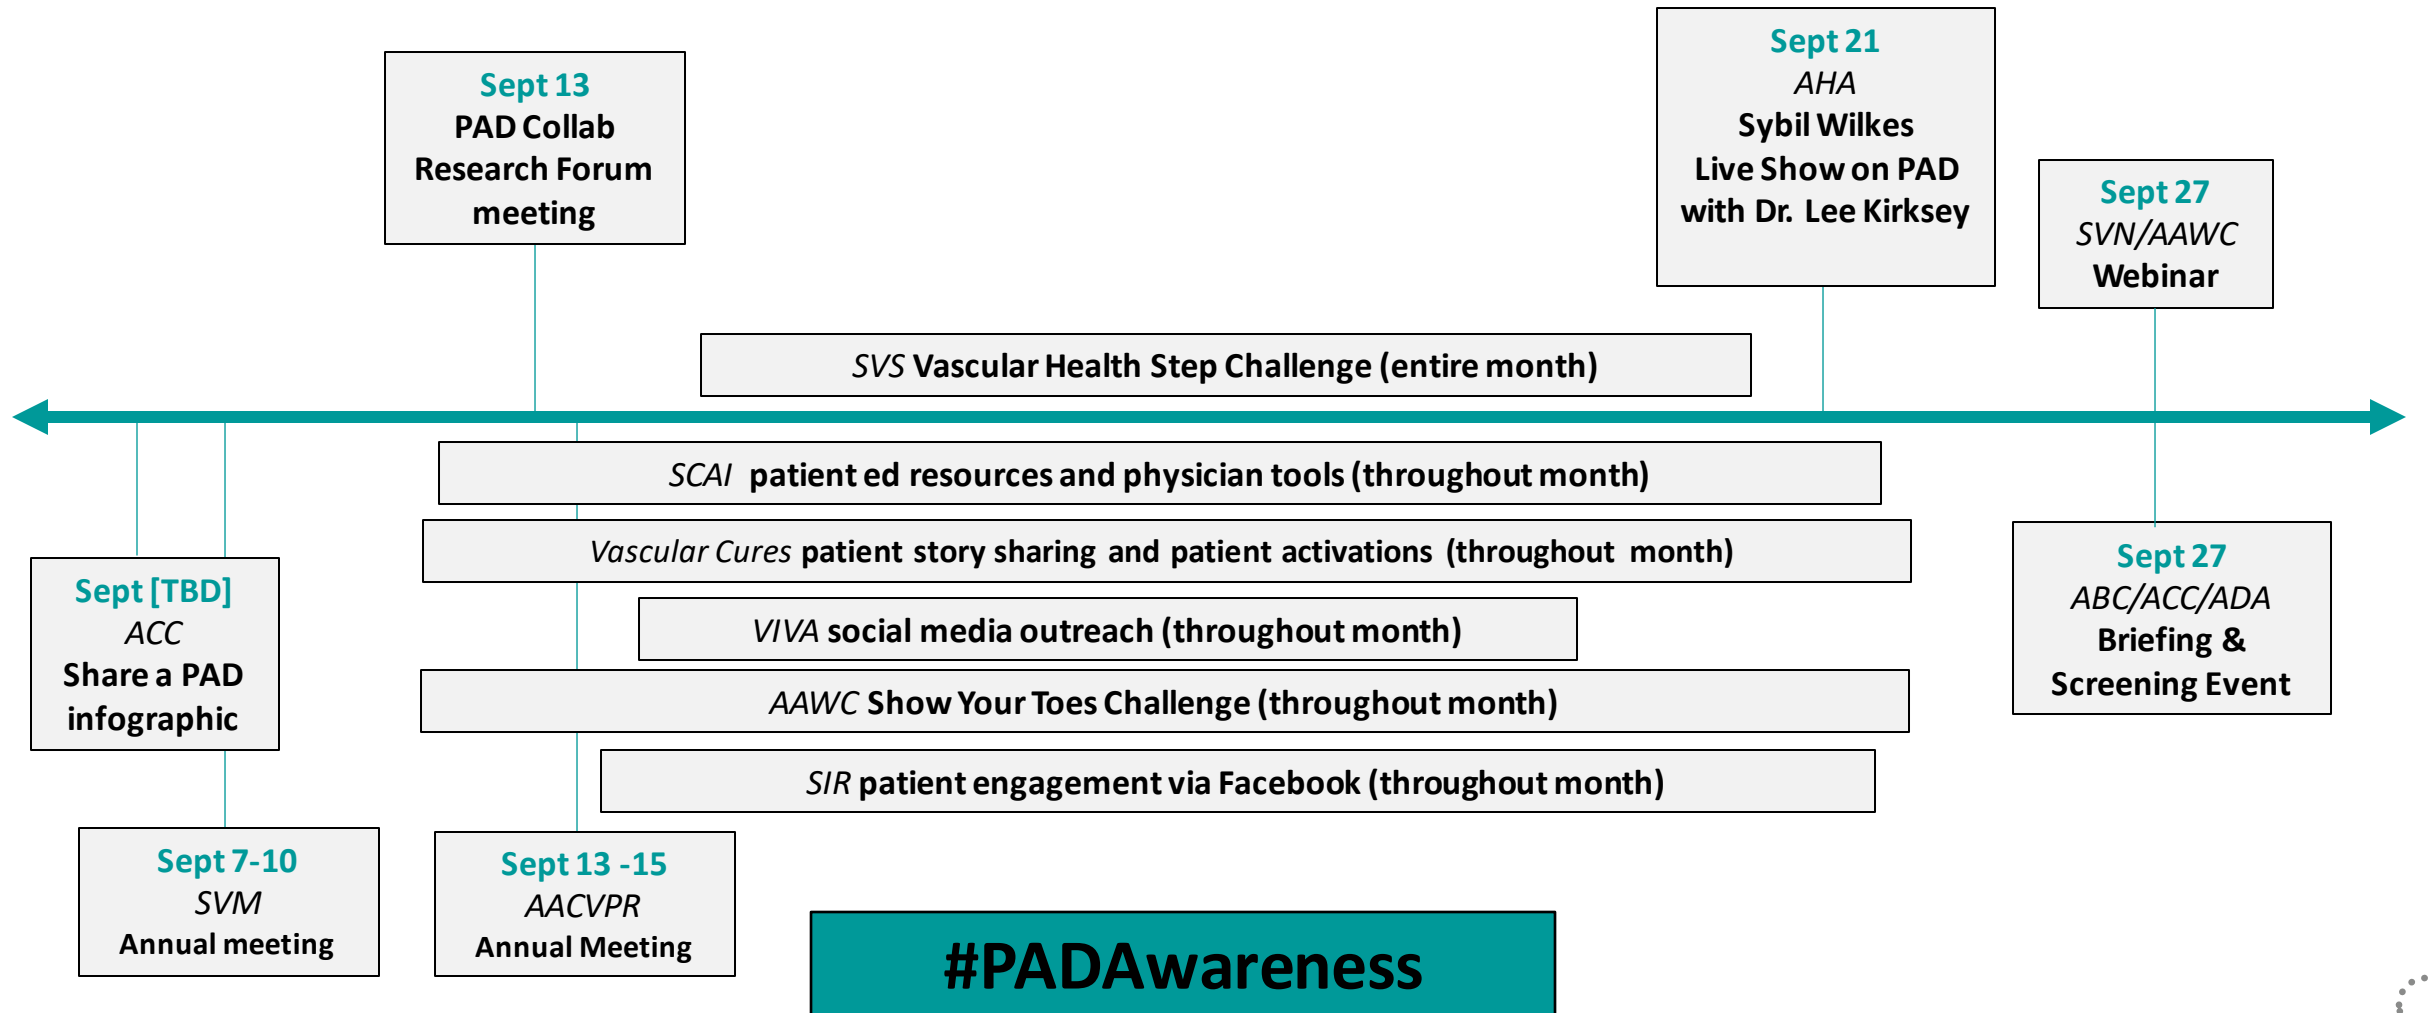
Sept 13
PAD Collab Research Forum meeting

Sept 21
AHA
Sybil Wilkes
Live Show on PAD with Dr. Lee Kirksey

Sept 27
SVN/AAWC
Webinar

SVS Vascular Health Step Challenge (entire month)

SCAI patient ed resources and physician tools (throughout month)

Vascular Cures patient story sharing and patient activations (throughout month)

VIVA social media outreach (throughout month)

AAWC Show Your Toes Challenge (throughout month)

SIR patient engagement via Facebook (throughout month)

Sept [TBD]
ACC
Share a PAD infographic

Sept 27
ABC/ACC/ADA
Briefing & Screening Event

Sept 7-10
SVM
Annual meeting

Sept 13 -15
AACVPR
Annual Meeting

#PADAwareness